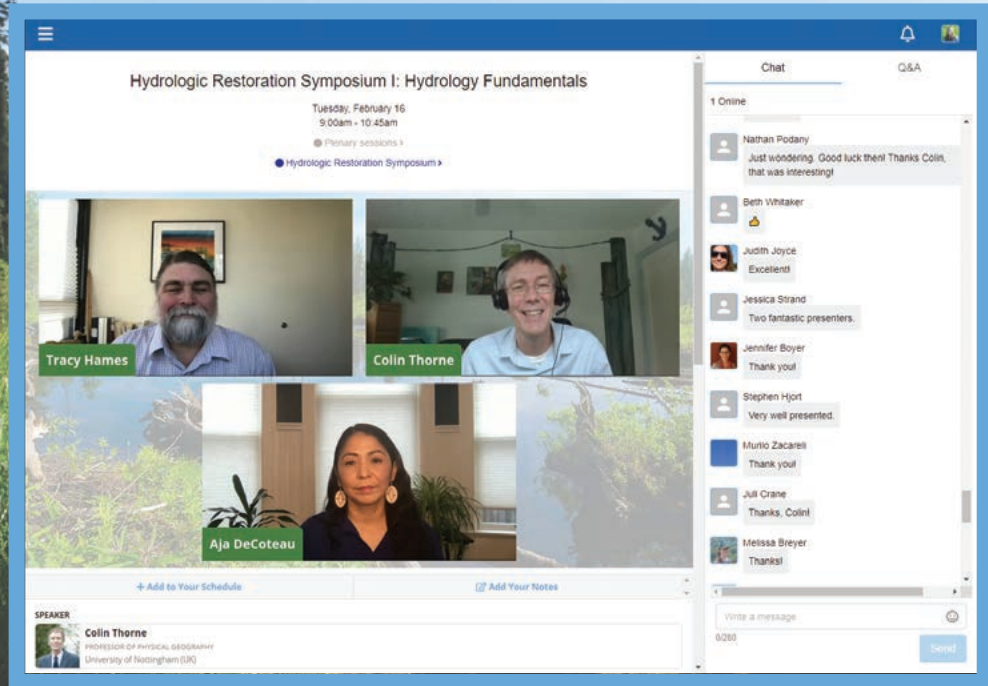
Hydrologic Restoration Symposium I: Hydrology Fundamentals

Tuesday, February 16
9:00am - 10:45am

Plenary sessions ›

Hydrologic Restoration Symposium ›

Tracy Hames

Colin Thorne

Aja DeCoteau

+ Add to Your Schedule

Add Your Notes

SPEAKER

Colin Thorne
PROFESSOR OF PHYSICAL GEOGRAPHY
University of Nottingham (UK)

Chat

Q&A

1 Online

Nathan Podany
Just wondering. Good luck then! Thanks Colin, that was interesting!

Beth Whitaker
👍

Judith Joyce
Excellent!

Jessica Strand
Two fantastic presenters.

Jennifer Boyer
Thank you!

Stephen Hjort
Very well presented.

Murilo Zacareli
Thank you!

Juli Crane
Thanks, Colin!

Melissa Breyer
Thanks!

Write a message

0/280

Send